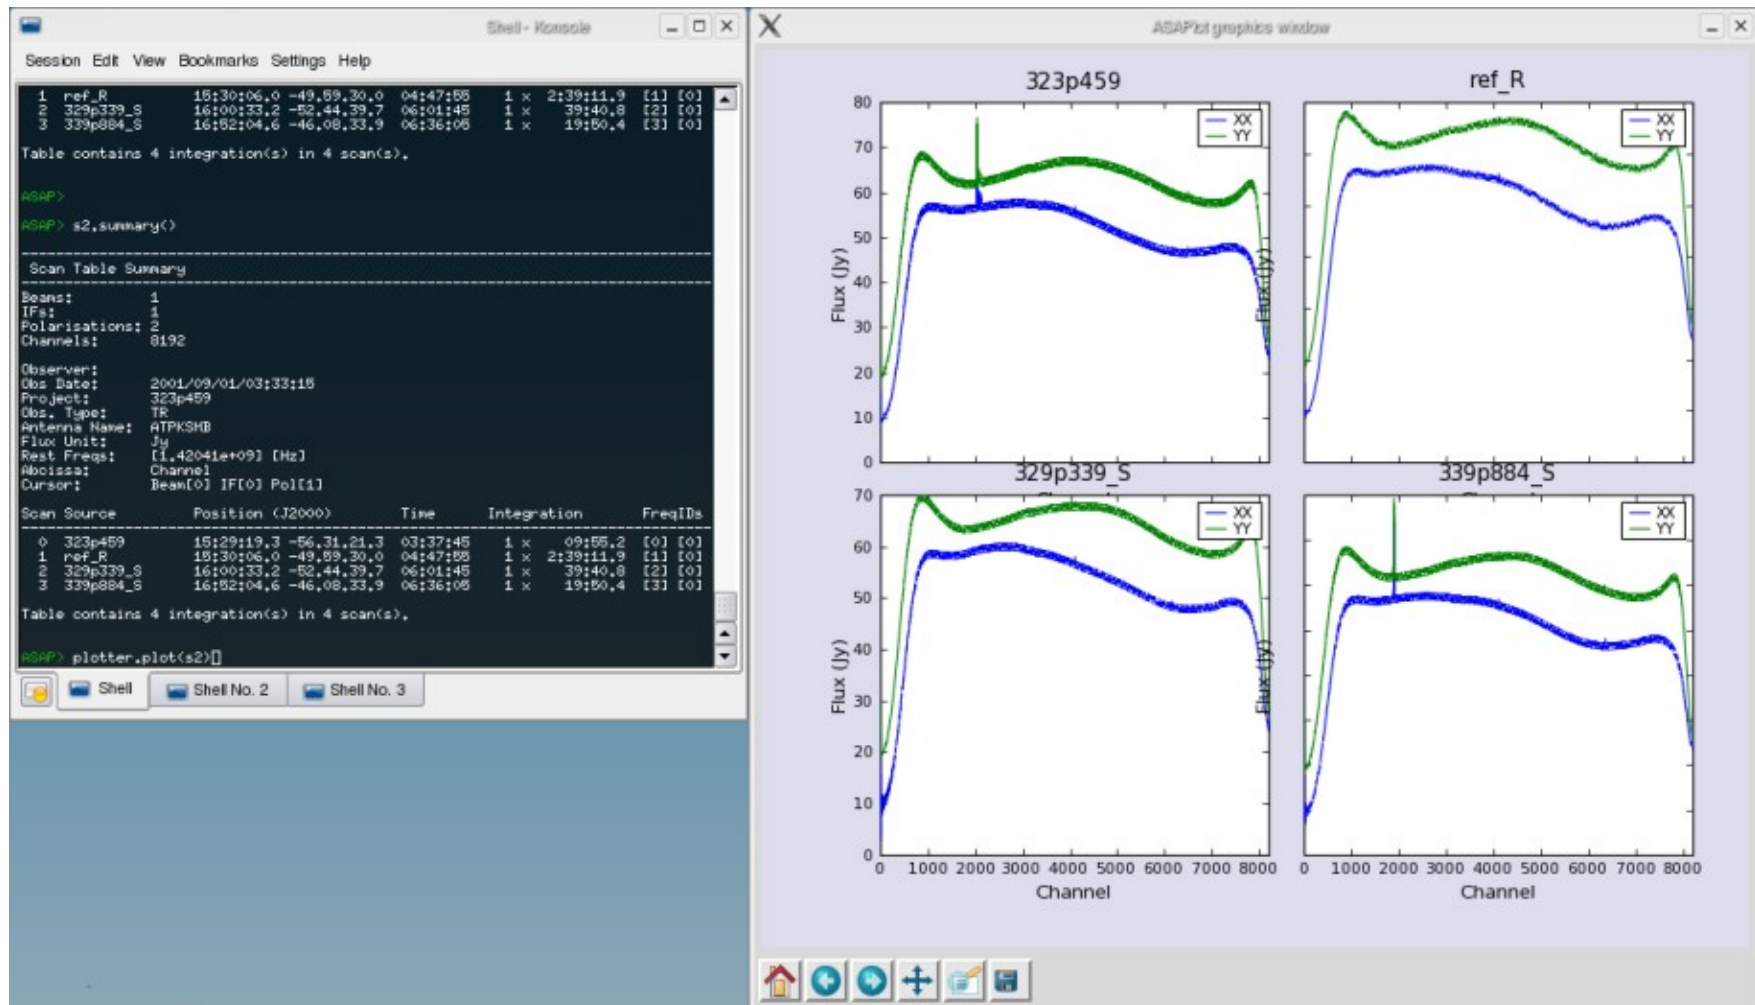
Shell - Konsole

Session Edit View Bookmarks Settings Help

1 ref_R 15:30:06.0 -49.59.30.0 04:47:55 1 x 2:39:11.9 [1] [0]
2 329p339_S 16:00:33.2 -52.44.39.7 06:01:45 1 x 39:40.8 [2] [0]
3 339p884_S 16:52:04.6 -46.08.33.9 06:36:05 1 x 19:50.4 [3] [0]

Table contains 4 integration(s) in 4 scan(s).

ASAP>

ASAP> s2.summary()

Scan Table Summary

Beams: 1
IFs: 1
Polarisations: 2
Channels: 8192

Observer:
Obs Date: 2001/09/01/03:33:15
Project: 323p459
Obs. Type: TR
Antenna Name: ATPKSMB
Flux Unit: Jy
Rest Freqs: [1.42041e+09] [Hz]
Abcissa: Channel
Cursor: Beam[0] IF[0] Pol[1]

| Scan | Source | Position (J2000) | Time | Integration | FreqIDs |
|---|---|---|---|---|---|
| 0 | 323p459 | 15:29:19.3 -56.31.21.3 | 03:37:45 | 1 x 09:55.2 | [0] [0] |
| 1 | ref_R | 15:30:06.0 -49.59.30.0 | 04:47:55 | 1 x 2:39:11.9 | [1] [0] |
| 2 | 329p339_S | 16:00:33.2 -52.44.39.7 | 06:01:45 | 1 x 39:40.8 | [2] [0] |
| 3 | 339p884_S | 16:52:04.6 -46.08.33.9 | 06:36:05 | 1 x 19:50.4 | [3] [0] |

Table contains 4 integration(s) in 4 scan(s).

ASAP> plotter.plot(s2)

Shell  Shell No. 2  Shell No. 3

ASAPlot graphics window

323p459
ref_R
329p339_S
339p884_S

XX
YY

Flux (Jy)
Channel

0 10 20 30 40 50 60 70 80
0 1000 2000 3000 4000 5000 6000 7000 8000